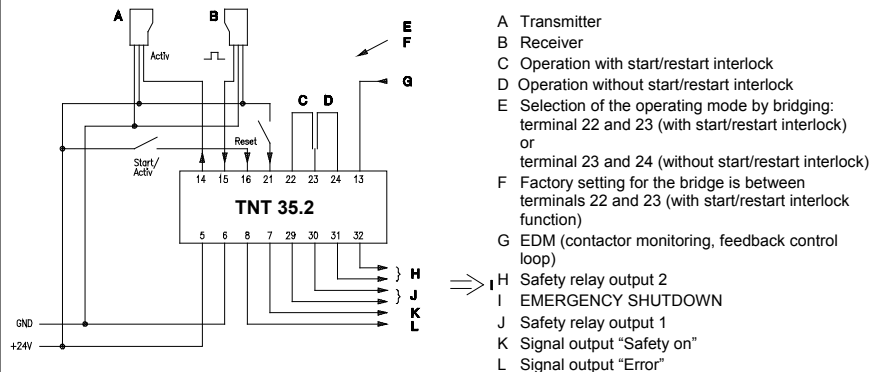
A

B

Activ

E
F

G

C D

Reset

Start/
Activ

14 15 16 21 22 23 24 13

TNT 35.2

5 6 8 7 29 30 31 32

H

J

K

L

GND

+24V

I

A Transmitter
B Receiver
C Operation with start/restart interlock
D Operation without start/restart interlock
E Selection of the operating mode by bridging: terminal 22 and 23 (with start/restart interlock) or
terminal 23 and 24 (without start/restart interlock)
F Factory setting for the bridge is between terminals 22 and 23 (with start/restart interlock function)
G EDM (contactor monitoring, feedback control loop)
H Safety relay output 2
I EMERGENCY SHUTDOWN
J Safety relay output 1
K Signal output “Safety on”
L Signal output “Error”